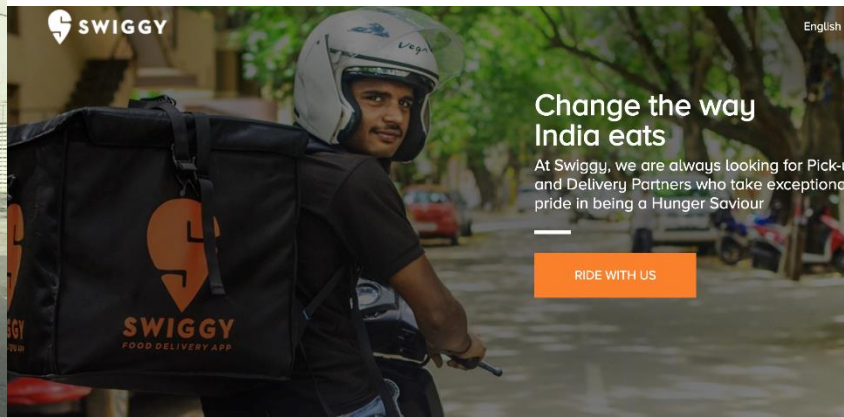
SWIGGY

English

Change the way India eats

At Swiggy, we are always looking for Pick-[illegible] and Delivery Partners who take exceptiona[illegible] pride in being a Hunger Saviour

RIDE WITH US

SWIGGY
FOOD DELIVERY APP

Vega